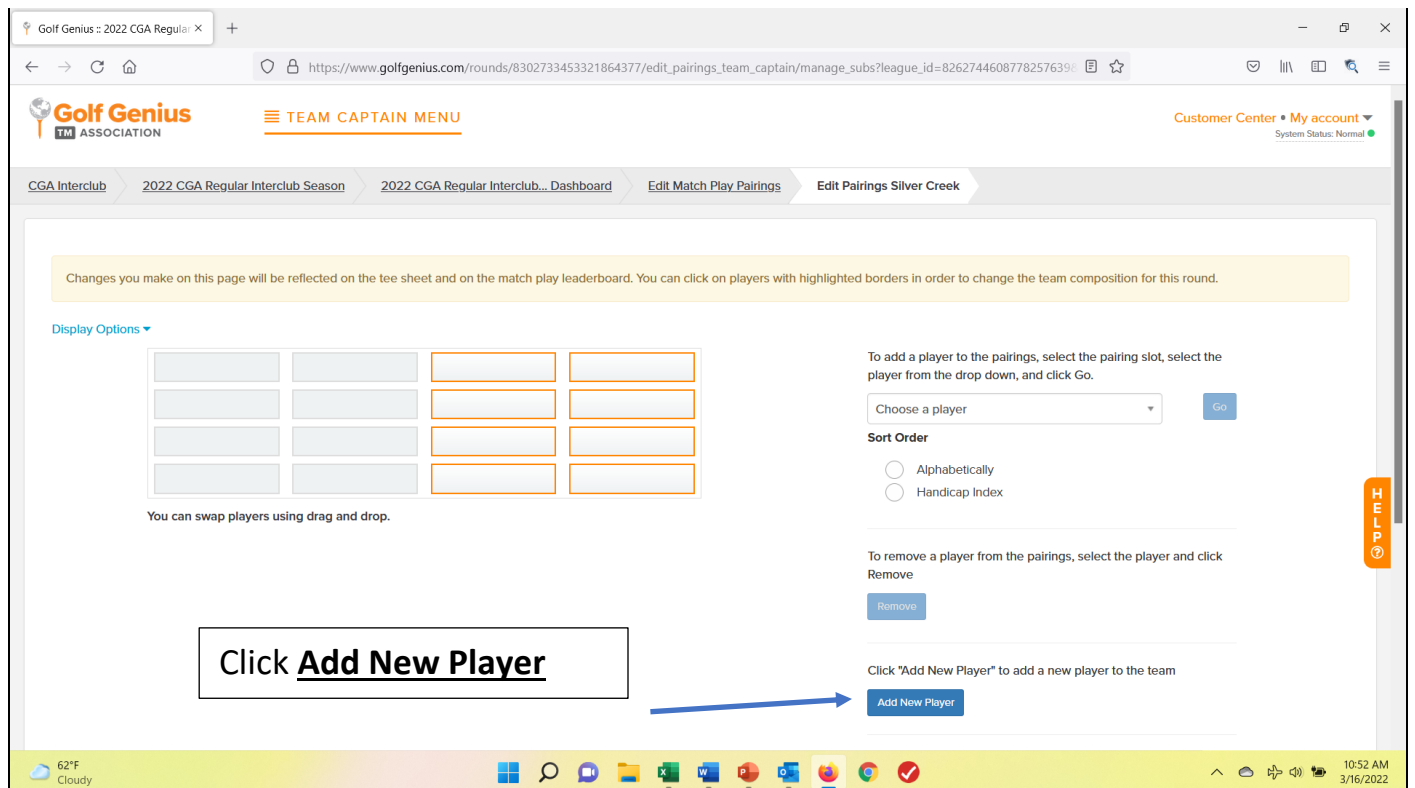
Golf Genius :: 2022 CGA Regular ×

https://www.golfgenius.com/rounds/8302733453321864377/edit_pairings_team_captain/manage_subs?league_id=82627446087782576396

Golf Genius TM ASSOCIATION

TEAM CAPTAIN MENU

Customer Center • My account
System Status: Normal

CGA Interclub | 2022 CGA Regular Interclub Season | 2022 CGA Regular Interclub... Dashboard | Edit Match Play Pairings | Edit Pairings Silver Creek

Changes you make on this page will be reflected on the tee sheet and on the match play leaderboard. You can click on players with highlighted borders in order to change the team composition for this round.

Display Options

You can swap players using drag and drop.

To add a player to the pairings, select the pairing slot, select the player from the drop down, and click Go.

Choose a player

Go

Sort Order

Alphabetically

Handicap Index

To remove a player from the pairings, select the player and click Remove

Remove

Click **Add New Player**

Click "Add New Player" to add a new player to the team

Add New Player

HELP

62°F
Cloudy

10:52 AM
3/16/2022